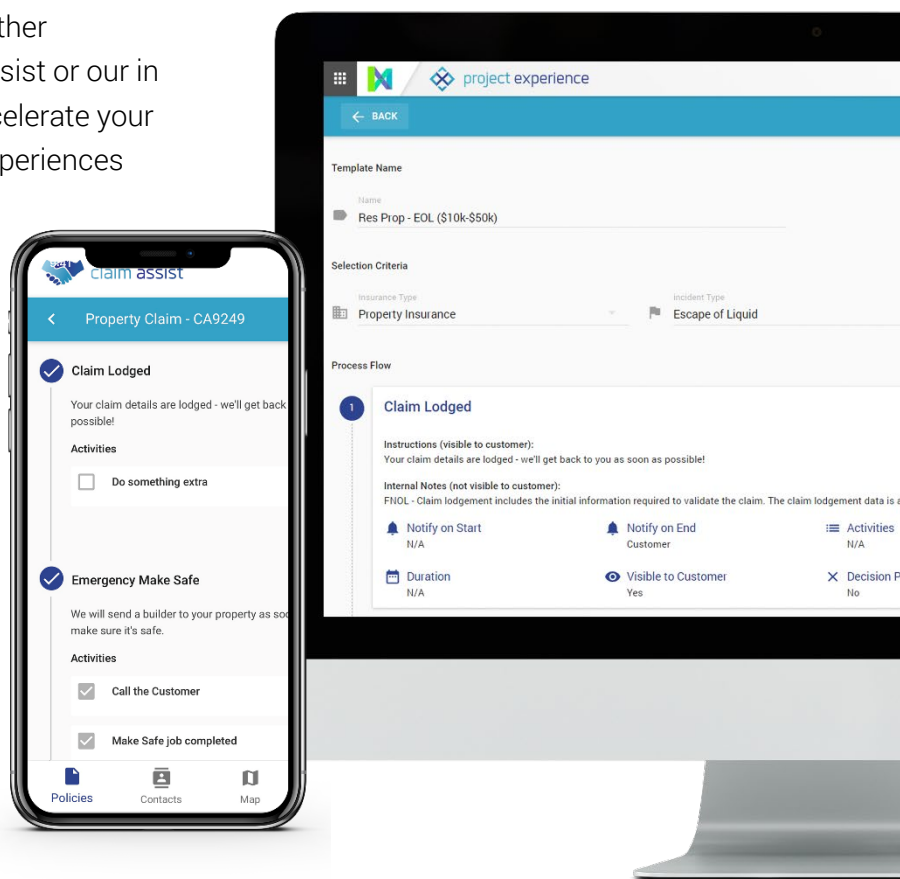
ther
sist or our in
celerate your
periences

project experience

BACK

Template Name

Name
Res Prop - EOL ($10k-$50k)

Selection Criteria

Insurance Type
Property Insurance

Incident Type
Escape of Liquid

Process Flow

1
Claim Lodged

Instructions (visible to customer):
Your claim details are lodged - we'll get back to you as soon as possible!

Internal Notes (not visible to customer):
FNOL - Claim lodgement includes the initial information required to validate the claim. The claim lodgement data is a

Notify on Start
N/A

Notify on End
Customer

Activities
N/A

Duration
N/A

Visible to Customer
Yes

Decision P
No

claim assist

Property Claim - CA9249

Claim Lodged

Your claim details are lodged - we'll get back possible!

Activities

Do something extra

Emergency Make Safe

We will send a builder to your property as soo make sure it's safe.

Activities

Call the Customer

Make Safe job completed

Policies

Contacts

Map